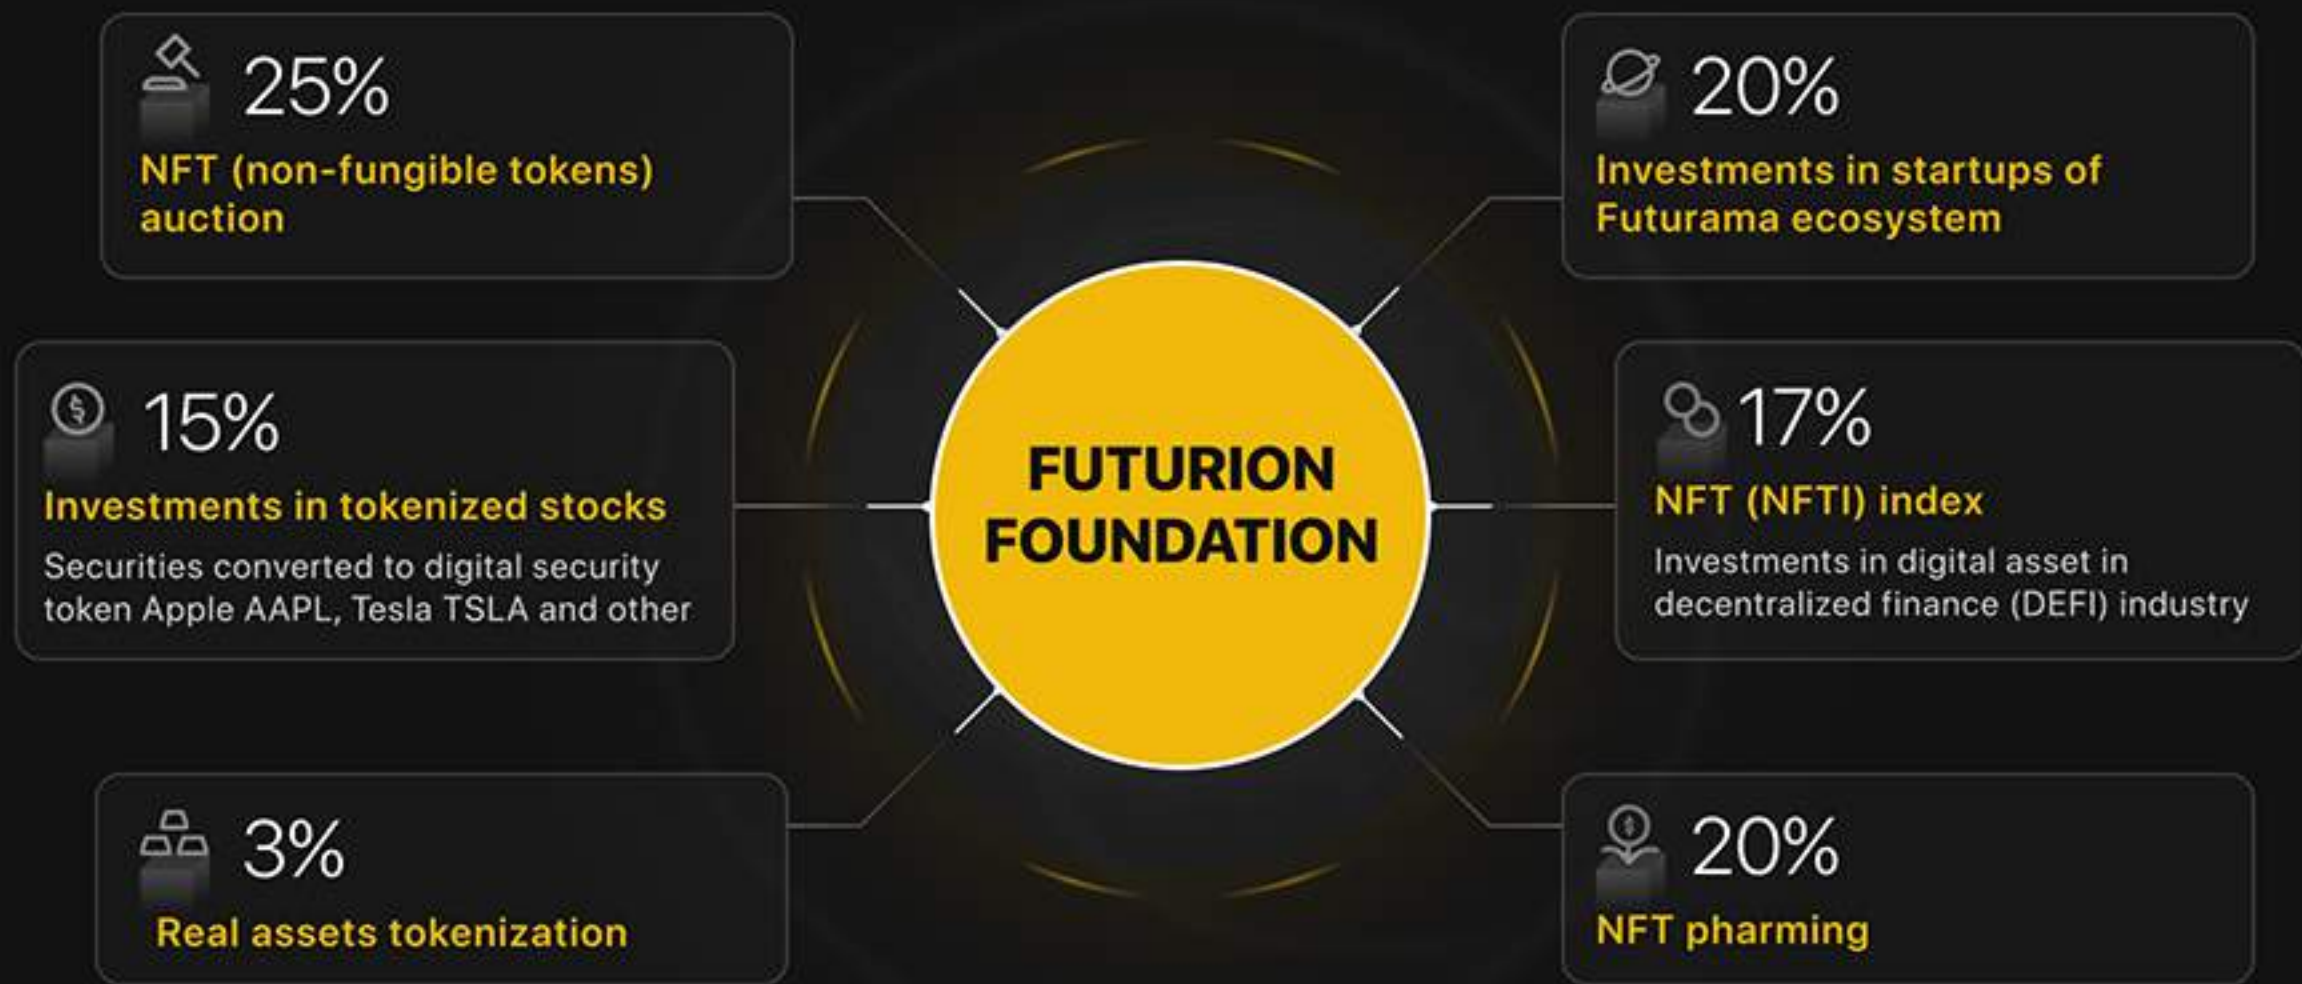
25%

NFT (non-fungible tokens) auction

20%

Investments in startups of Futurama ecosystem

15%

Investments in tokenized stocks

Securities converted to digital security token Apple AAPL, Tesla TSLA and other

FUTURION FOUNDATION

17%

NFT (NFTI) index

Investments in digital asset in decentralized finance (DEFI) industry

3%

Real assets tokenization

20%

NFT pharming